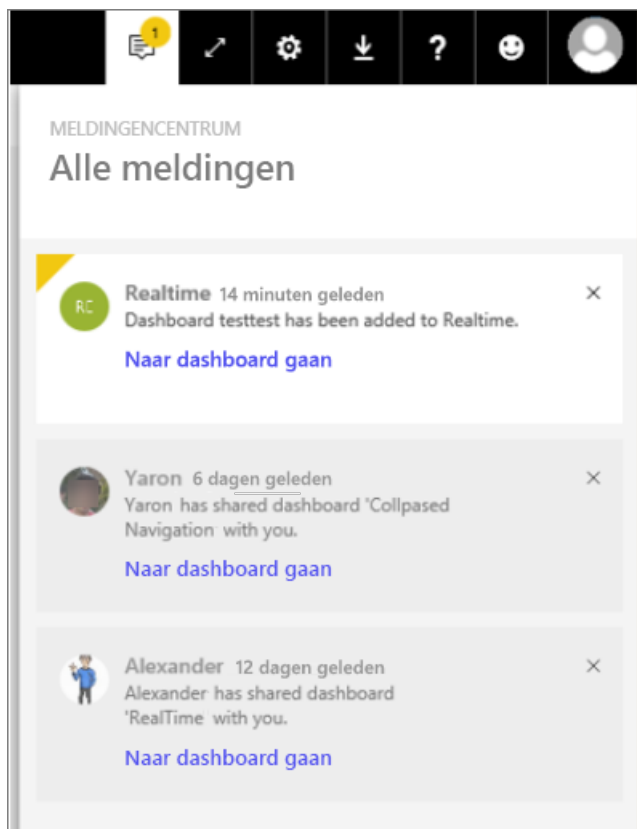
1

MELDINGENCENTRUM
Alle meldingen

RC
Realtime 14 minuten geleden
Dashboard testtest has been added to Realtime.
Naar dashboard gaan
×

Yaron 6 dagen geleden
Yaron has shared dashboard 'Collpased Navigation' with you.
Naar dashboard gaan
×

Alexander 12 dagen geleden
Alexander has shared dashboard 'RealTime' with you.
Naar dashboard gaan
×